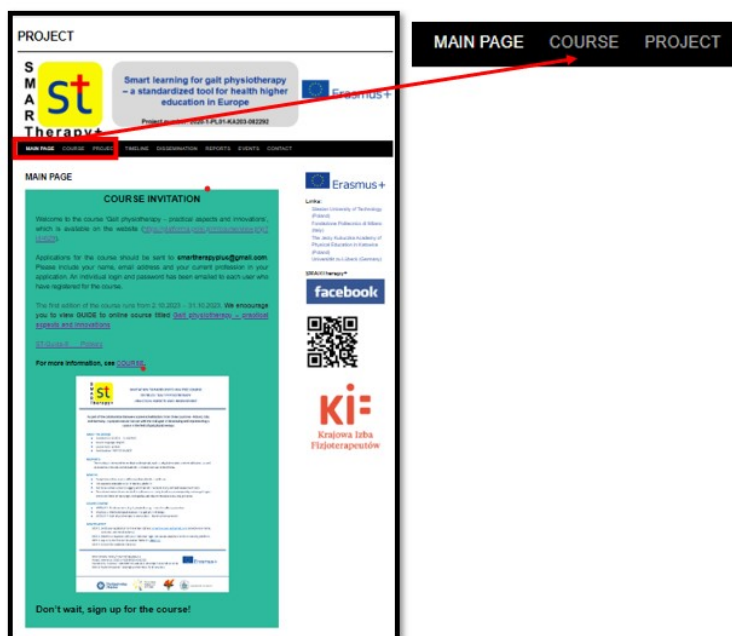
PROJECT

S M A R Therapy+ st

Smart learning for gait physiotherapy – a standardized tool for health higher education in Europe

Project number: 2020-1-PL01-KA203-082292

Erasmus+

MAIN PAGE COURSE PROJECT TIMELINE DISSEMINATION REPORTS EVENTS CONTACT

MAIN PAGE

COURSE INVITATION

Welcome to the course "Gait physiotherapy – practical aspects and innovations", which is available on the website ([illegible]).

Applications for the course should be sent to smartherapyplus@gmail.com. Please include your name, email address and your current profession in your application. An individual login and password has been emailed to each user who have registered for the course.

The first edition of the course runs from 2.10.2023 – 31.10.2023. We encourage you to view GUIDE to online course titled Gait physiotherapy – practical aspects and innovations

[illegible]

For more information, see COURSE.

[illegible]

Don't wait, sign up for the course!

Erasmus+

Links:
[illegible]

SMARTherapy+
facebook

Krajowa Izba Fizjoterapeutów

MAIN PAGE COURSE PROJECT